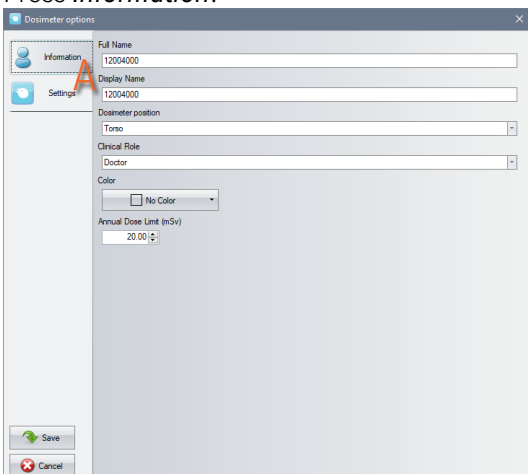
Press *Information*.

Dosimeter options

Information

A

Settings

Full Name

12004000

Display Name

12004000

Dosimeter position

Torso

Clinical Role

Doctor

Color

No Color

Annual Dose Limit (mSv)

20.00

Save

Cancel